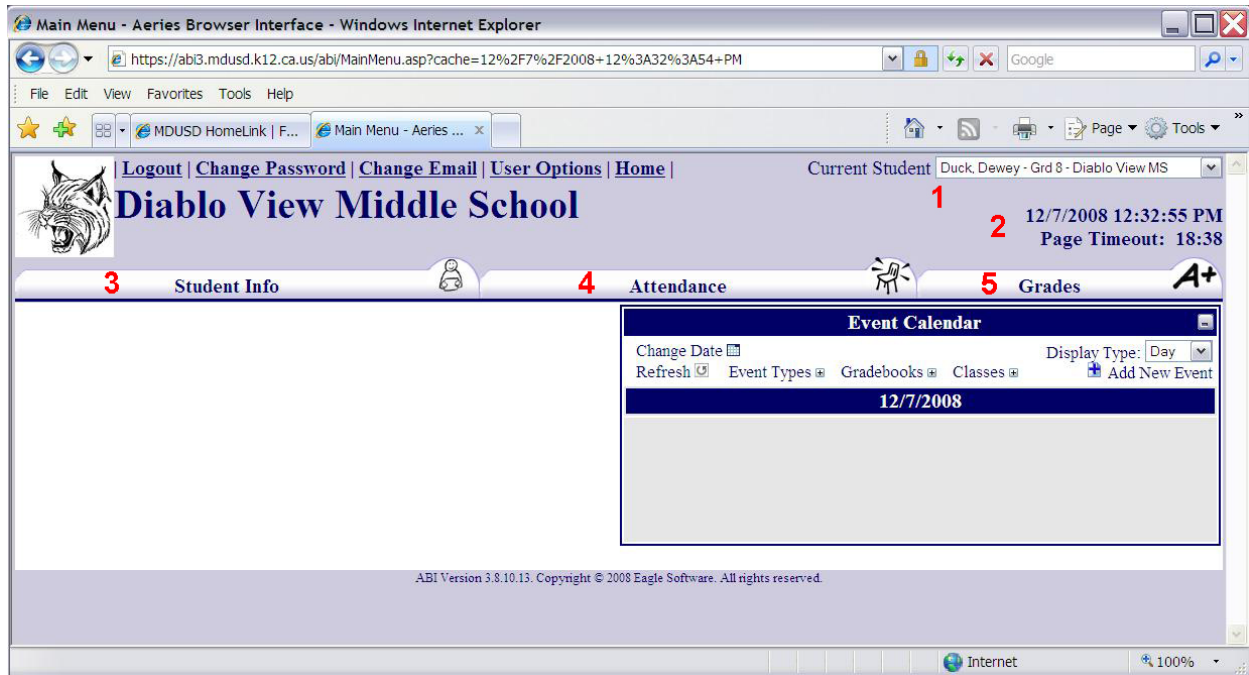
Main Menu - Aeries Browser Interface - Windows Internet Explorer

https://abi3.mdusd.k12.ca.us/abi/MainMenu.asp?cache=12%2F7%2F2008+12%3A32%3A54+PM

Google

File Edit View Favorites Tools Help

MDUSD HomeLink | F... Main Menu - Aeries ...

Page Tools

| Logout | Change Password | Change Email | User Options | Home |

Current Student Duck, Dewey - Grd 8 - Diablo View MS

1

Diablo View Middle School

2

12/7/2008 12:32:55 PM
Page Timeout: 18:38

3 Student Info

4 Attendance

5 Grades

A+

Event Calendar

Change Date
Display Type: Day
Refresh Event Types Gradebooks Classes Add New Event

12/7/2008

ABI Version 3.8.10.13. Copyright © 2008 Eagle Software. All rights reserved.

Internet 100%